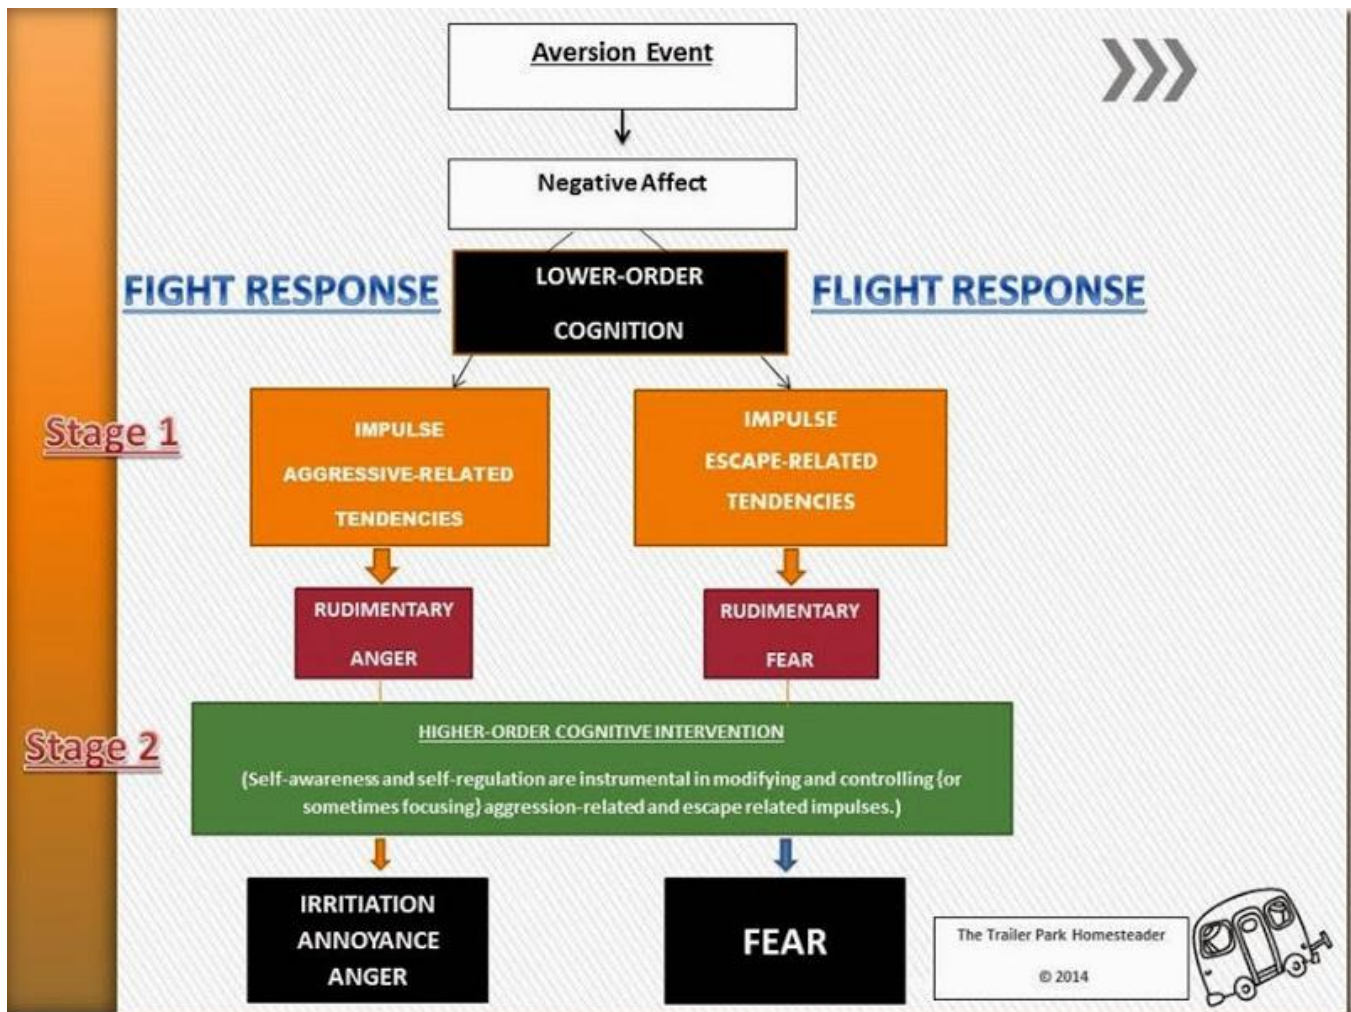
Aversion Event

Negative Affect

FIGHT RESPONSE

LOWER-ORDER COGNITION

FLIGHT RESPONSE

Stage 1

IMPULSE AGGRESSIVE-RELATED TENDENCIES

IMPULSE ESCAPE-RELATED TENDENCIES

RUDIMENTARY ANGER

RUDIMENTARY FEAR

Stage 2

HIGHER-ORDER COGNITIVE INTERVENTION

(Self-awareness and self-regulation are instrumental in modifying and controlling (or sometimes focusing) aggression-related and escape related impulses.)

IRRITIATION
ANNOYANCE
ANGER

FEAR

The Trailer Park Homesteader
© 2014